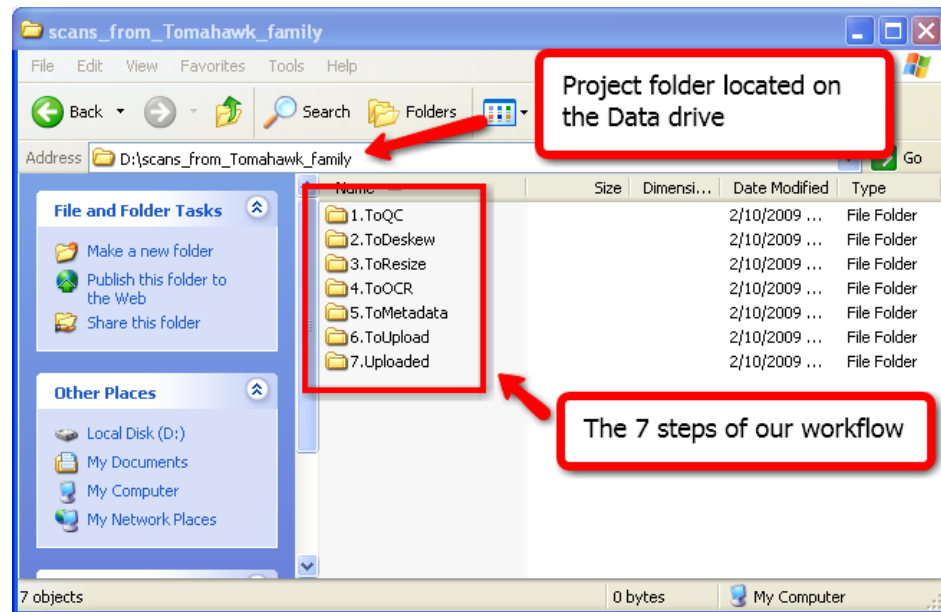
scans_from_Tomahawk_family

File Edit View Favorites Tools Help

Back Search Folders

Address D:\scans_from_Tomahawk_family Go

Project folder located on the Data drive

File and Folder Tasks

Make a new folder
Publish this folder to the Web
Share this folder

Other Places

Local Disk (D:)
My Documents
My Computer
My Network Places

| Name | Size | Dimensi... | Date Modified | Type |
|---|---|---|---|---|
| 1.ToQC | | | 2/10/2009 ... | File Folder |
| 2.ToDeskew | | | 2/10/2009 ... | File Folder |
| 3.ToResize | | | 2/10/2009 ... | File Folder |
| 4.ToOCR | | | 2/10/2009 ... | File Folder |
| 5.ToMetadata | | | 2/10/2009 ... | File Folder |
| 6.ToUpload | | | 2/10/2009 ... | File Folder |
| 7.Uploaded | | | 2/10/2009 ... | File Folder |

The 7 steps of our workflow

7 objects 0 bytes My Computer